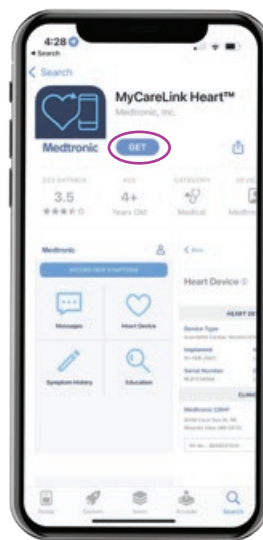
4:28
◂ Search

< Search

MyCareLink Heart™
Medtronic, Inc.

Medtronic

GET

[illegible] RATINGS
3.5
★★★☆☆

AGE
4+
Years Old

CATEGORY
Medical

DEVE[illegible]
Medtro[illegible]

Medtronic

RECORD NEW SYMPTOMS

Messages

Heart Device

Symptom History

Education

< Back

Heart Device

HEART DE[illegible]

Device Type
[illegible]

Implanted
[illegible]

Serial Number
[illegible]

CLIN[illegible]

Medtronic CRHF
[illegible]
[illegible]

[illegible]

Today

Games

Apps

Arcade

Search